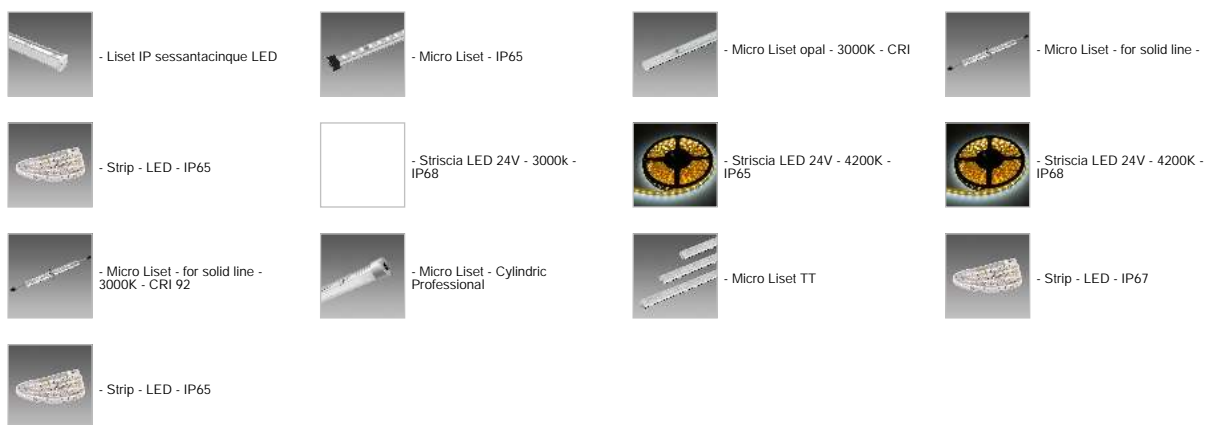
- Liset IP sessantacinque LED

- Micro Liset - IP65

- Micro Liset opal - 3000K - CRI

- Micro Liset - for solid line -

- Strip - LED - IP65

- Striscia LED 24V - 3000k - IP68

- Striscia LED 24V - 4200K - IP65

- Striscia LED 24V - 4200K - IP68

- Micro Liset - for solid line - 3000K - CRI 92

- Micro Liset - Cylindric Professional

- Micro Liset TT

- Strip - LED - IP67

- Strip - LED - IP65